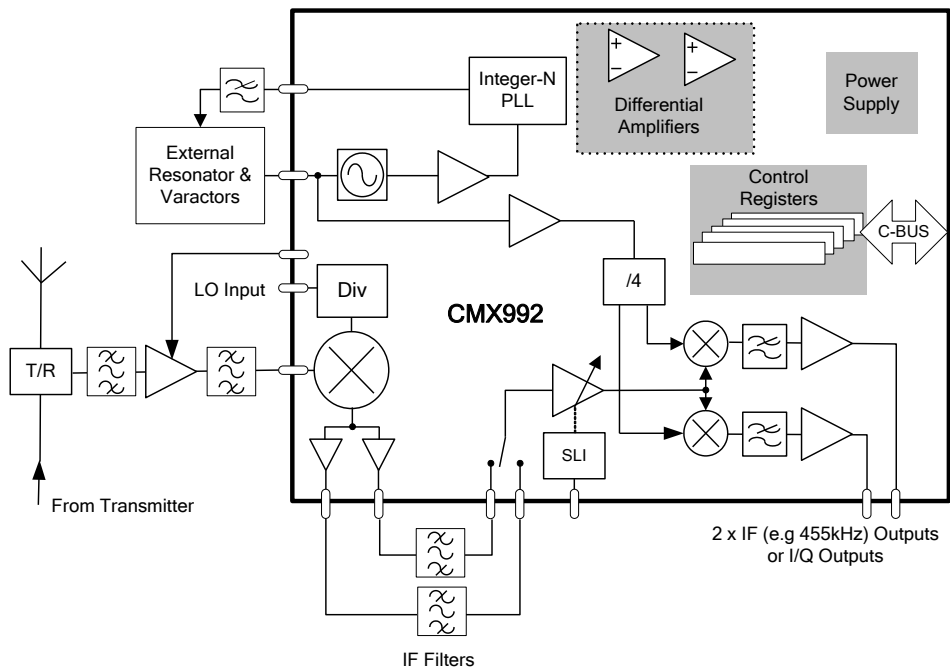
Integer-N PLL

Differential Amplifiers

Power Supply

External Resonator & Varactors

Control Registers

C-BUS

LO Input

Div

/4

CMX992

T/R

SLI

From Transmitter

2 x IF (e.g 455kHz) Outputs or I/Q Outputs

IF Filters